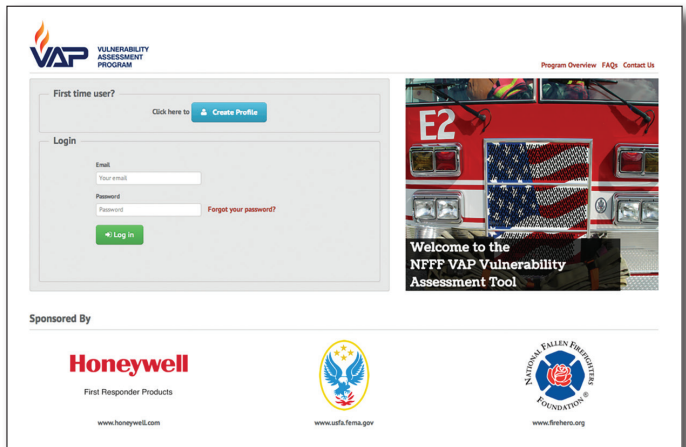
VAP VULNERABILITY ASSESSMENT PROGRAM

Program Overview FAQs Contact Us

First time user?

Click here to Create Profile

Login

Email

Your email

Password

Password

Forgot your password?

Log in

E2

Welcome to the NFFF VAP Vulnerability Assessment Tool

Sponsored By

Honeywell

First Responder Products

www.honeywell.com

www.usfa.fema.gov

NATIONAL FALLEN FIREFIGHTERS FOUNDATION

www.firehero.org